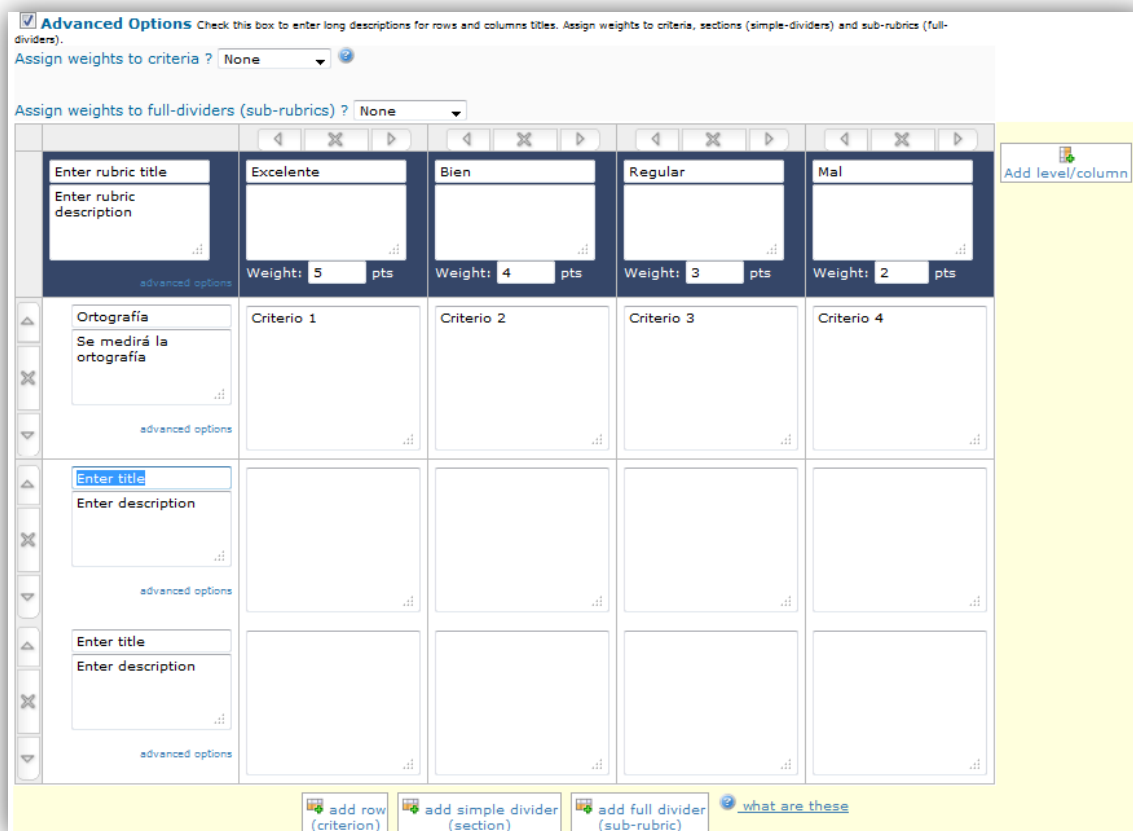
Advanced Options Check this box to enter long descriptions for rows and columns titles. Assign weights to criteria, sections (simple-dividers) and sub-rubrics (full-dividers).

Assign weights to criteria ? None

Assign weights to full-dividers (sub-rubrics) ? None

| | Enter rubric title<br>Enter rubric description<br>advanced options | Excelente<br>Weight: 5 pts | Bien<br>Weight: 4 pts | Regular<br>Weight: 3 pts | Mal<br>Weight: 2 pts |
|---|---|---|---|---|---|
| | Ortografía<br>Se medirá la ortografía<br>advanced options | Criterio 1 | Criterio 2 | Criterio 3 | Criterio 4 |
| | Enter title<br>Enter description<br>advanced options | | | | |
| | Enter title<br>Enter description<br>advanced options | | | | |

Add level/column

add row (criterion)   add simple divider (section)   add full divider (sub-rubric)   what are these